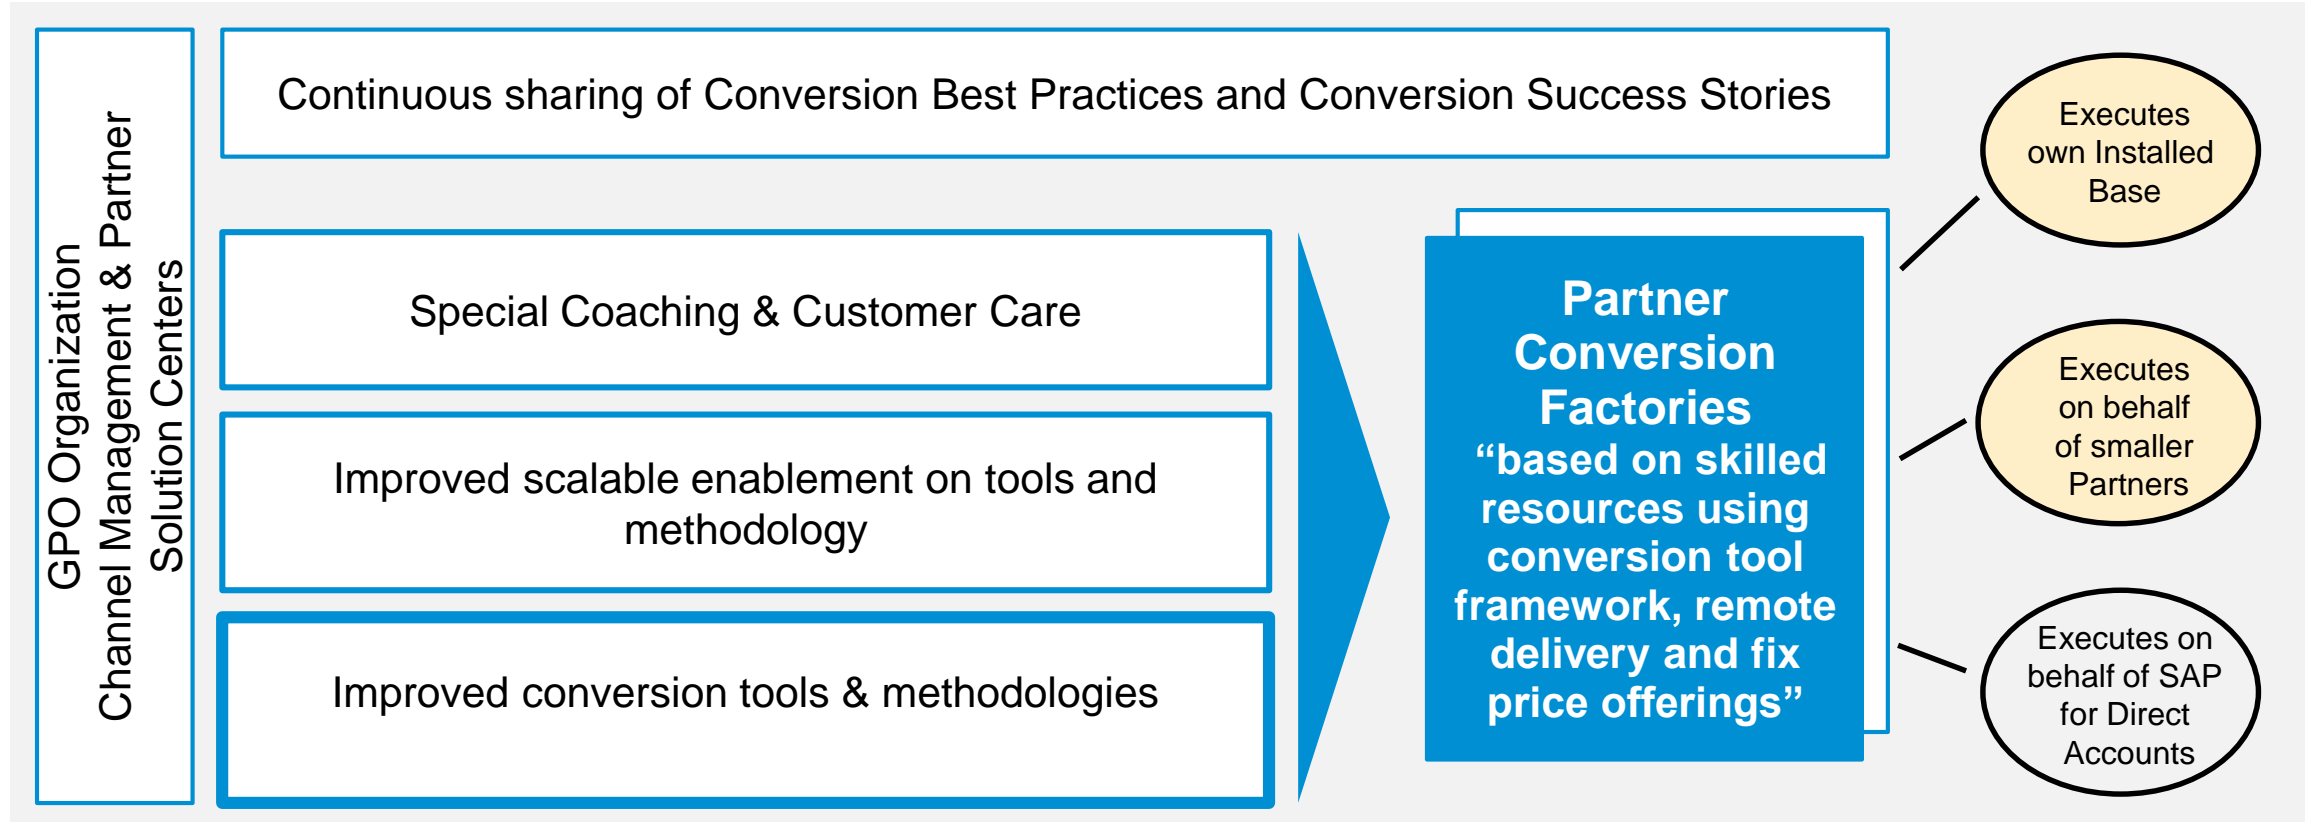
GPO Organization
Channel Management & Partner Solution Centers

Continuous sharing of Conversion Best Practices and Conversion Success Stories

Special Coaching & Customer Care

Improved scalable enablement on tools and methodology

Improved conversion tools & methodologies

Partner Conversion Factories
“based on skilled resources using conversion tool framework, remote delivery and fix price offerings”

Executes own Installed Base

Executes on behalf of smaller Partners

Executes on behalf of SAP for Direct Accounts